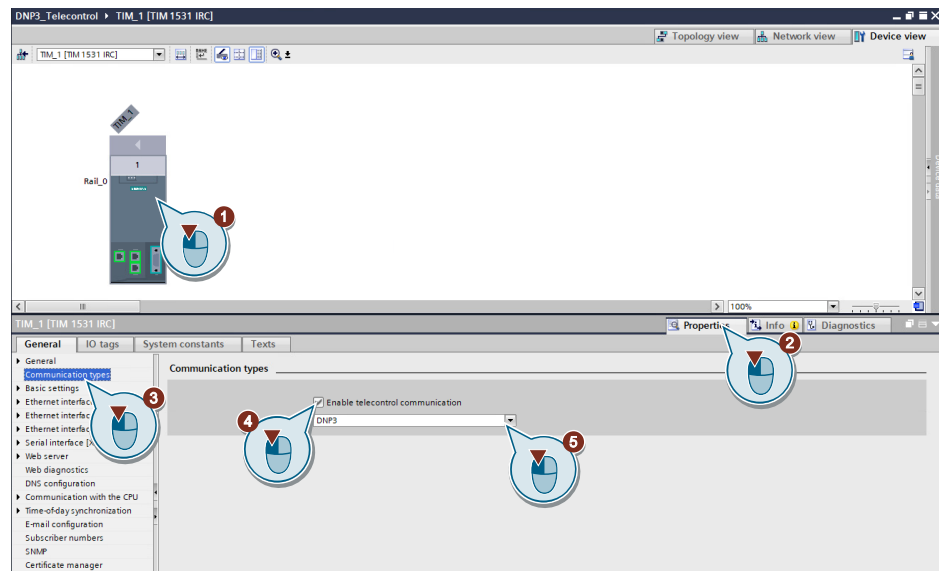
DNP3_Telecontrol ▸ TIM_1 [TIM 1531 IRC]

Topology view
Network view
Device view

TIM_1 [TIM 1531 IRC]

TIM_1

1

Rail_0

1

III

100%

TIM_1 [TIM 1531 IRC]

Properties
Info
Diagnostics

2

General
IO tags
System constants
Texts

General
Communication types
Basic settings
Ethernet interfac
Ethernet interfac
Ethernet interfac
Serial interface [X
Web server
Web diagnostics
DNS configuration
Communication with the CPU
Time-of-day synchronization
E-mail configuration
Subscriber numbers
SNMP
Certificate manager

3

Communication types

4

Enable telecontrol communication

DNP3

5